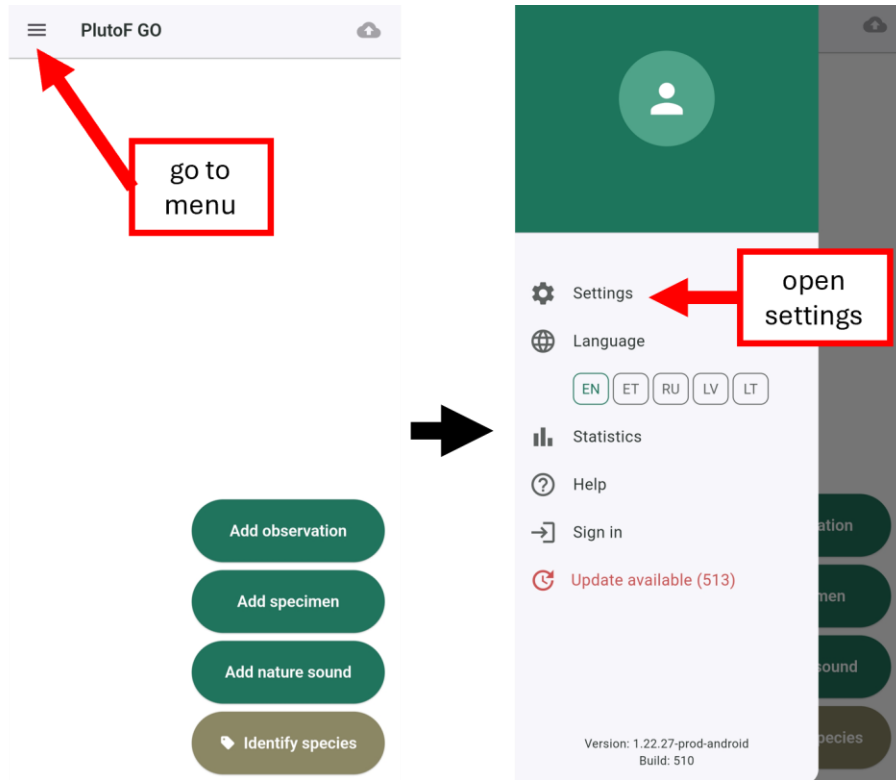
PlutoF GO

go to menu

Add observation

Add specimen

Add nature sound

Identify species

Settings

open settings

Language

EN ET RU LV LT

Statistics

Help

Sign in

Update available (513)

ation

men

sound

pecies

Version: 1.22.27-prod-android
Build: 510